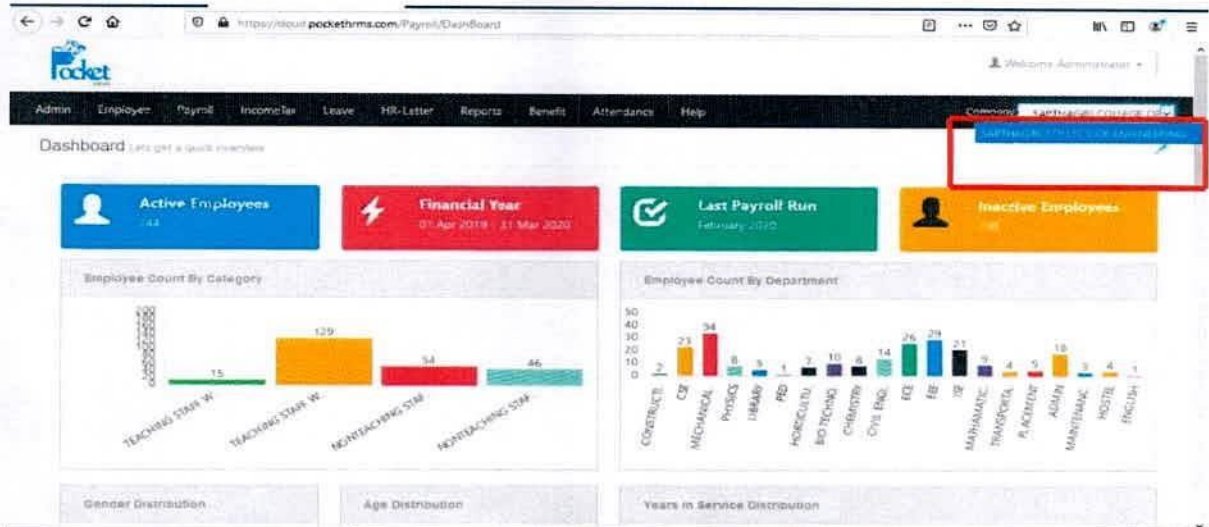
https://cloud.pockethrms.com/Payroll/DashBoard

Pocket

Welcome Administrator

Admin Employee Payroll IncomeTax Leave HR-Letter Reports Benefit Attendance Help

Company SAPTHAGIRI COLLEGE OF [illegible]

SAPTHAGIRI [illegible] ENGINEERING

Dashboard Lets get a quick overview

Active Employees
144

Financial Year
01 Apr 2019 - 31 Mar 2020

Last Payroll Run
February 2020

Inactive Employees
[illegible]

Employee Count By Category

15 129 54 46

TEACHING STAFF W TEACHING STAFF W NONTEACHING STAF NONTEACHING STAF

Employee Count By Department

40 30 20 10 0

2 23 34 8 3 1 7 10 8 14 26 29 21 9 4 5 16 3 4 1

CONSTRUCTI CSE MECHANICAL PHYSICS LIBRARY PED HORICULTU BIO TECHNO CHEMISTRY CIVIL ENGI ECE EEE ISE MATHAMATIC TRANSPORTA PLACEMENT ADMIN MAINTAINAC HOSTEL ENGLISH

Gender Distribution

Age Distribution

Years in Service Distribution